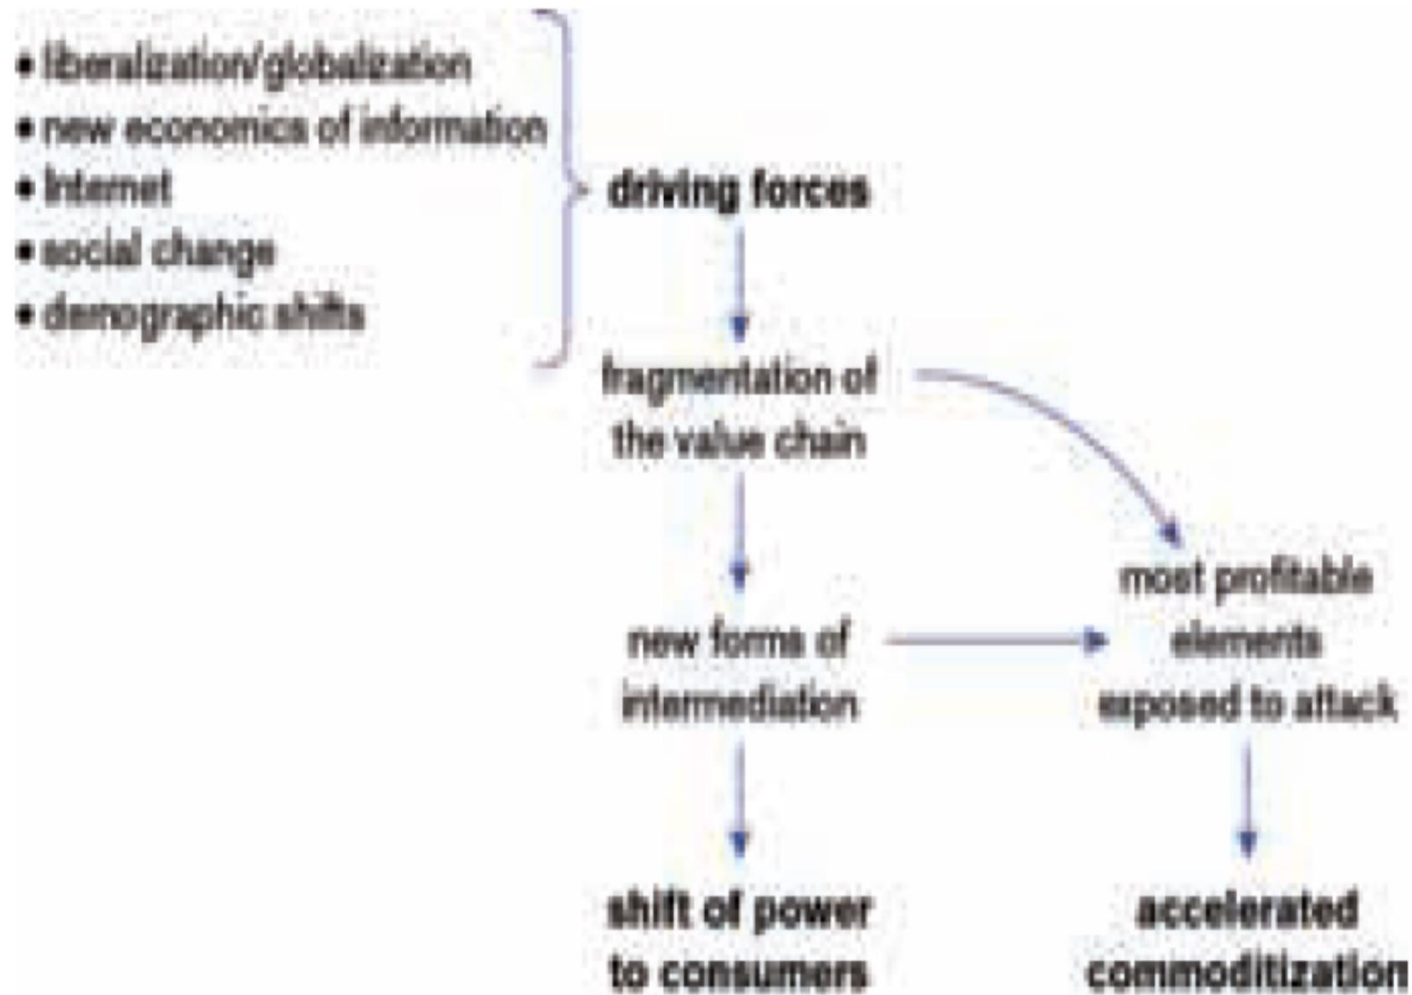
• liberalization/globalization
• new economics of information
• Internet
• social change
• demographic shifts

driving forces

fragmentation of the value chain

most profitable elements exposed to attack

new forms of intermediation

shift of power to consumers

accelerated commoditization